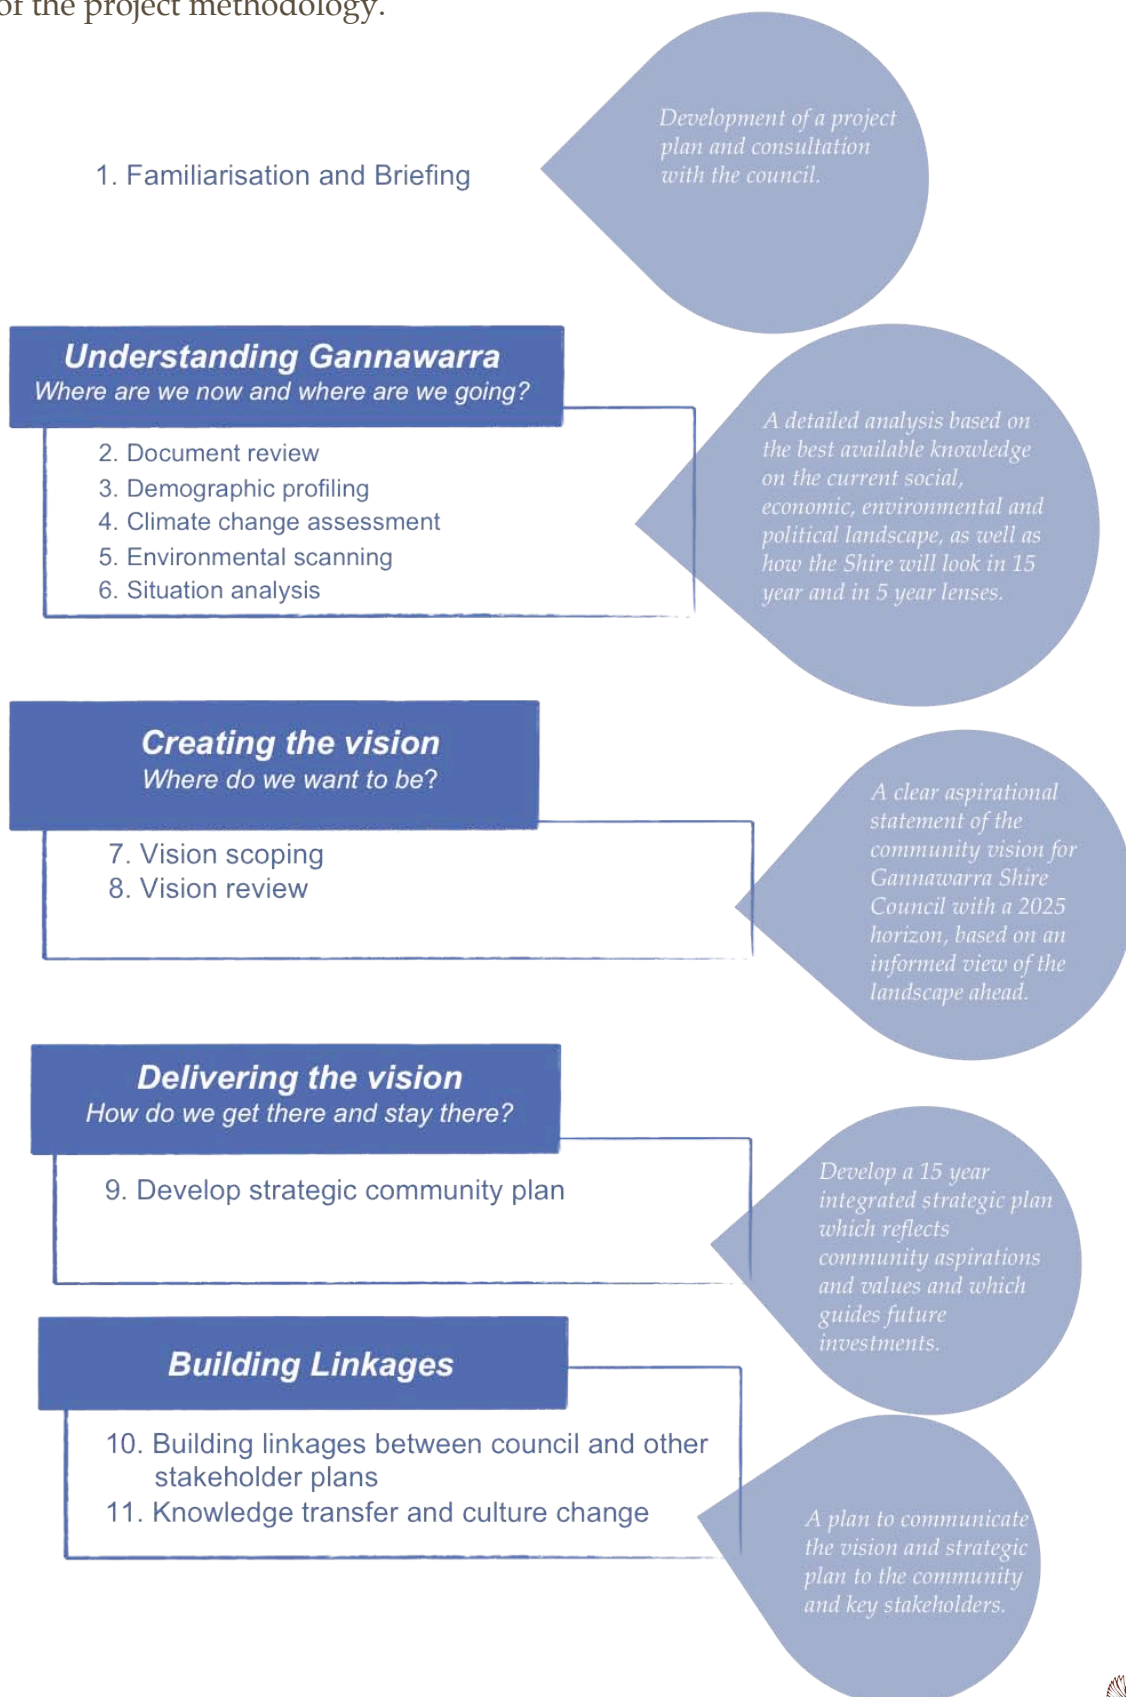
of the project methodology.

1. Familiarisation and Briefing

Development of a project plan and consultation with the council.

Understanding Gannawarra
Where are we now and where are we going?

2. Document review
3. Demographic profiling
4. Climate change assessment
5. Environmental scanning
6. Situation analysis

A detailed analysis based on the best available knowledge on the current social, economic, environmental and political landscape, as well as how the Shire will look in 15 year and in 5 year lenses.

Creating the vision
Where do we want to be?

7. Vision scoping
8. Vision review

A clear aspirational statement of the community vision for Gannawarra Shire Council with a 2025 horizon, based on an informed view of the landscape ahead.

Delivering the vision
How do we get there and stay there?

9. Develop strategic community plan

Develop a 15 year integrated strategic plan which reflects community aspirations and values and which guides future investments.

Building Linkages

10. Building linkages between council and other stakeholder plans
11. Knowledge transfer and culture change

A plan to communicate the vision and strategic plan to the community and key stakeholders.